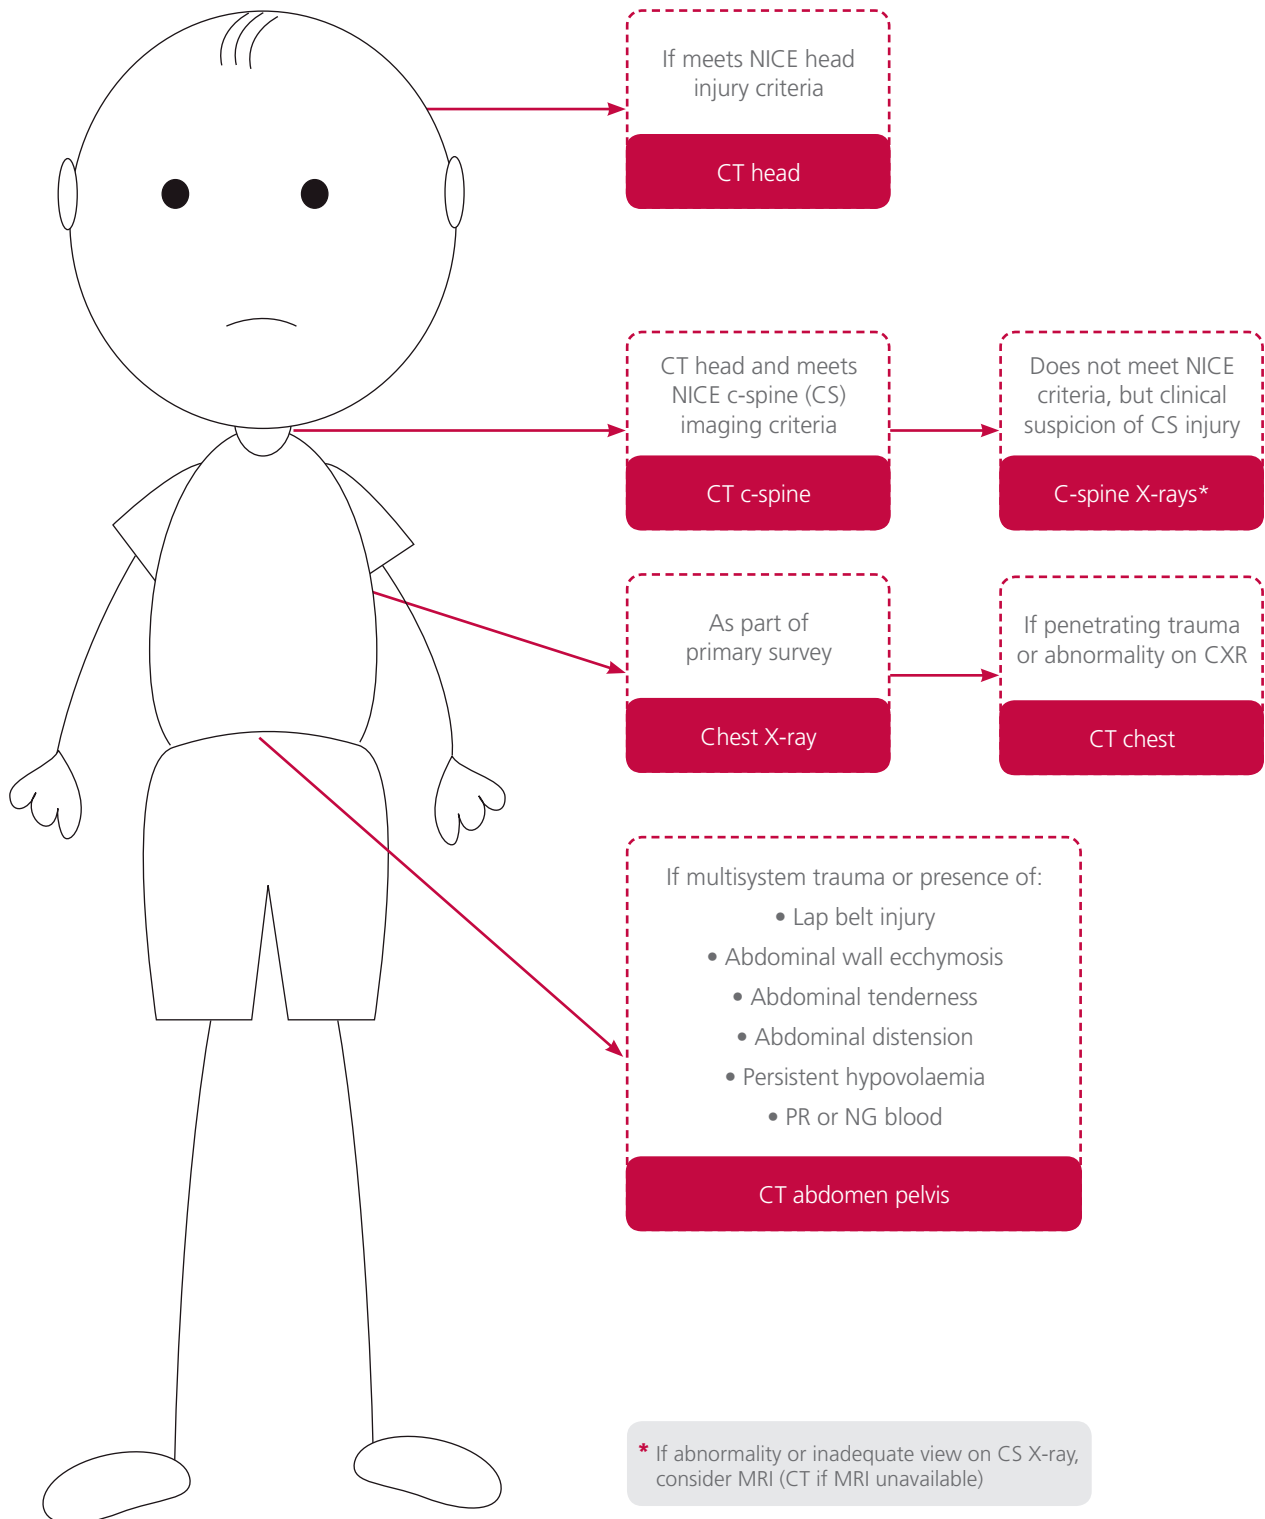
If meets NICE head injury criteria

CT head

CT head and meets NICE c-spine (CS) imaging criteria

CT c-spine

Does not meet NICE criteria, but clinical suspicion of CS injury

C-spine X-rays*

As part of primary survey

Chest X-ray

If penetrating trauma or abnormality on CXR

CT chest

If multisystem trauma or presence of:
• Lap belt injury
• Abdominal wall ecchymosis
• Abdominal tenderness
• Abdominal distension
• Persistent hypovolaemia
• PR or NG blood

CT abdomen pelvis

* If abnormality or inadequate view on CS X-ray, consider MRI (CT if MRI unavailable)